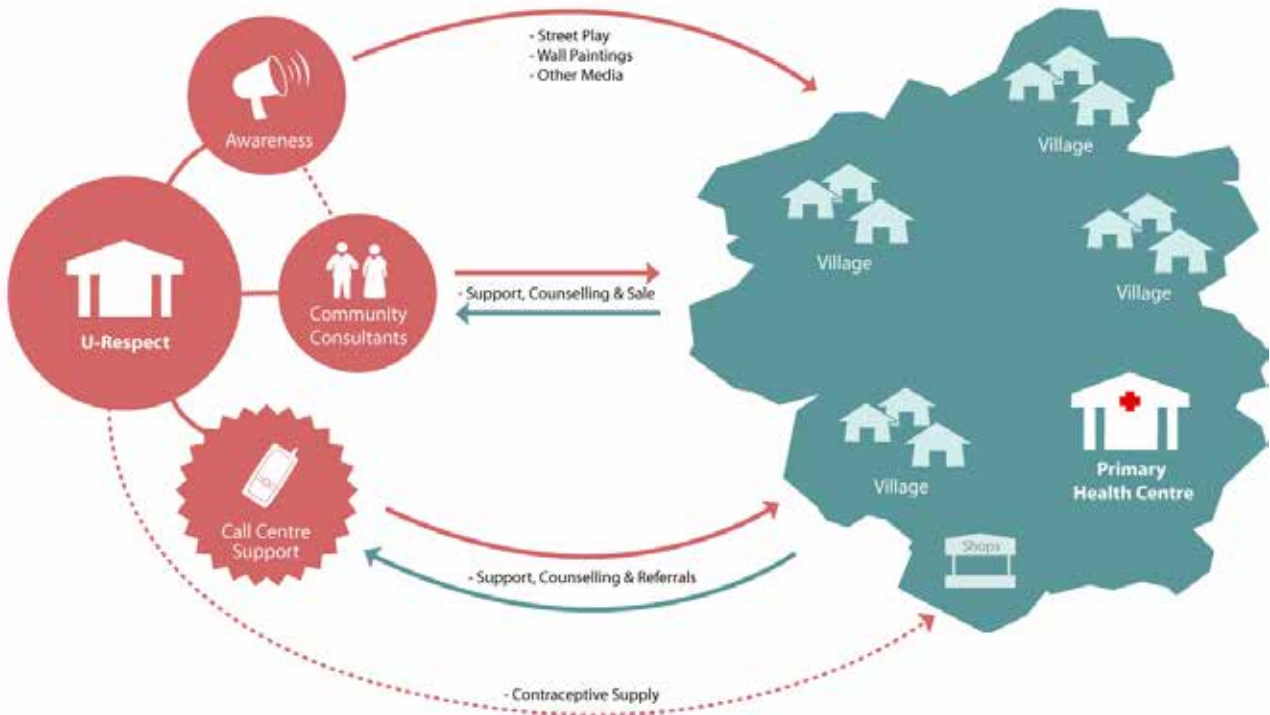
- Street Play
- Wall Paintings
- Other Media

Awareness

U-Respect

Community Consultants

- Support, Counselling & Sale

Call Centre Support

- Support, Counselling & Referrals

- Contraceptive Supply

Village

Village

Village

Village

Primary Health Centre

Shops